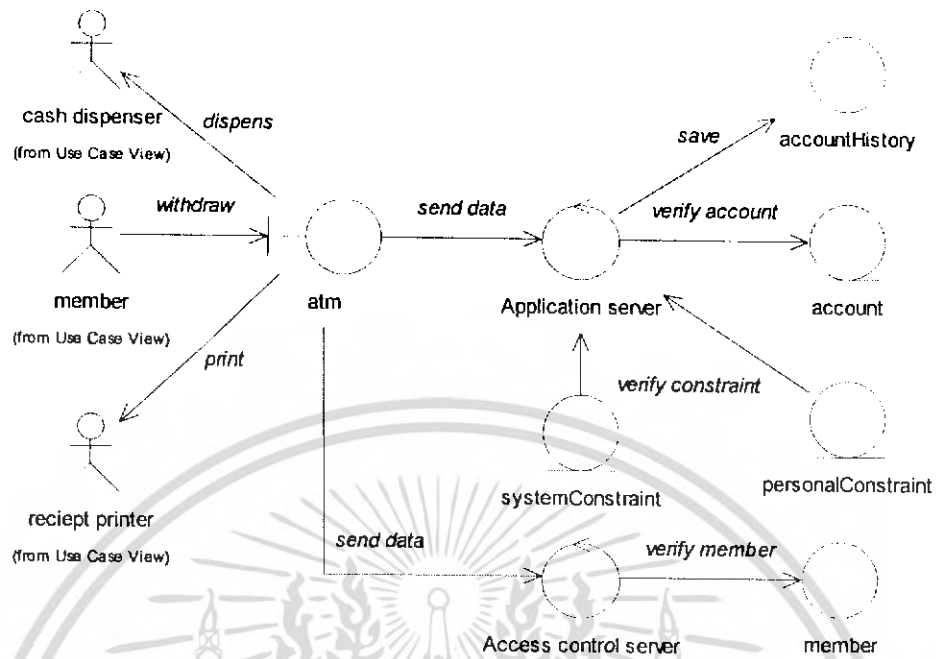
cash dispenser
(from Use Case View)

dispens

save

accountHistory

withdraw

send data

verify account

member
(from Use Case View)

atm

Application server

account

print

verify constraint

systemConstraint

personalConstraint

reciept printer
(from Use Case View)

send data

verify member

Access control server

member